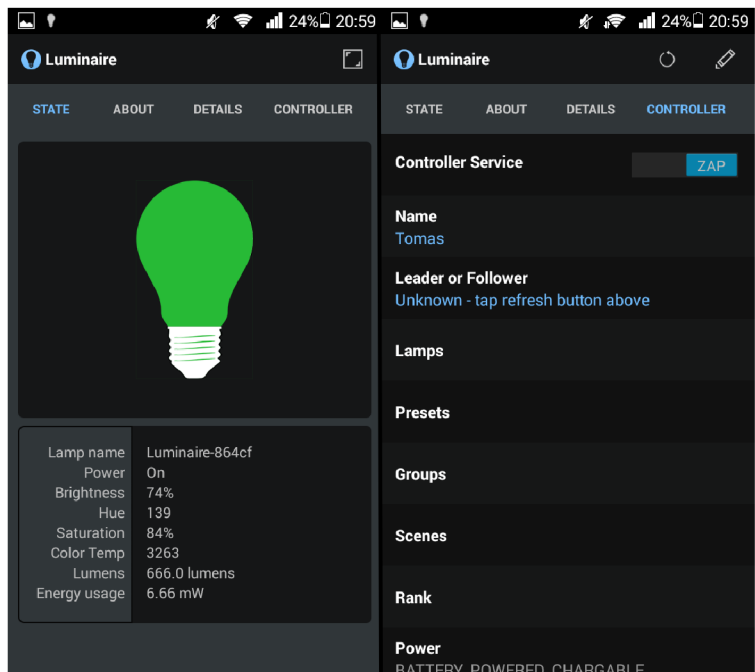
24% 20:59

Luminaire

STATE ABOUT DETAILS CONTROLLER

| Lamp name | Luminaire-864cf |
|---|---|
| Power | On |
| Brightness | 74% |
| Hue | 139 |
| Saturation | 84% |
| Color Temp | 3263 |
| Lumens | 666.0 lumens |
| Energy usage | 6.66 mW |

24% 20:59

Luminaire

STATE ABOUT DETAILS CONTROLLER

Controller Service ZAP

Name
Tomas

Leader or Follower
Unknown - tap refresh button above

Lamps

Presets

Groups

Scenes

Rank

Power
BATTERY_POWERED_CHARGABLE